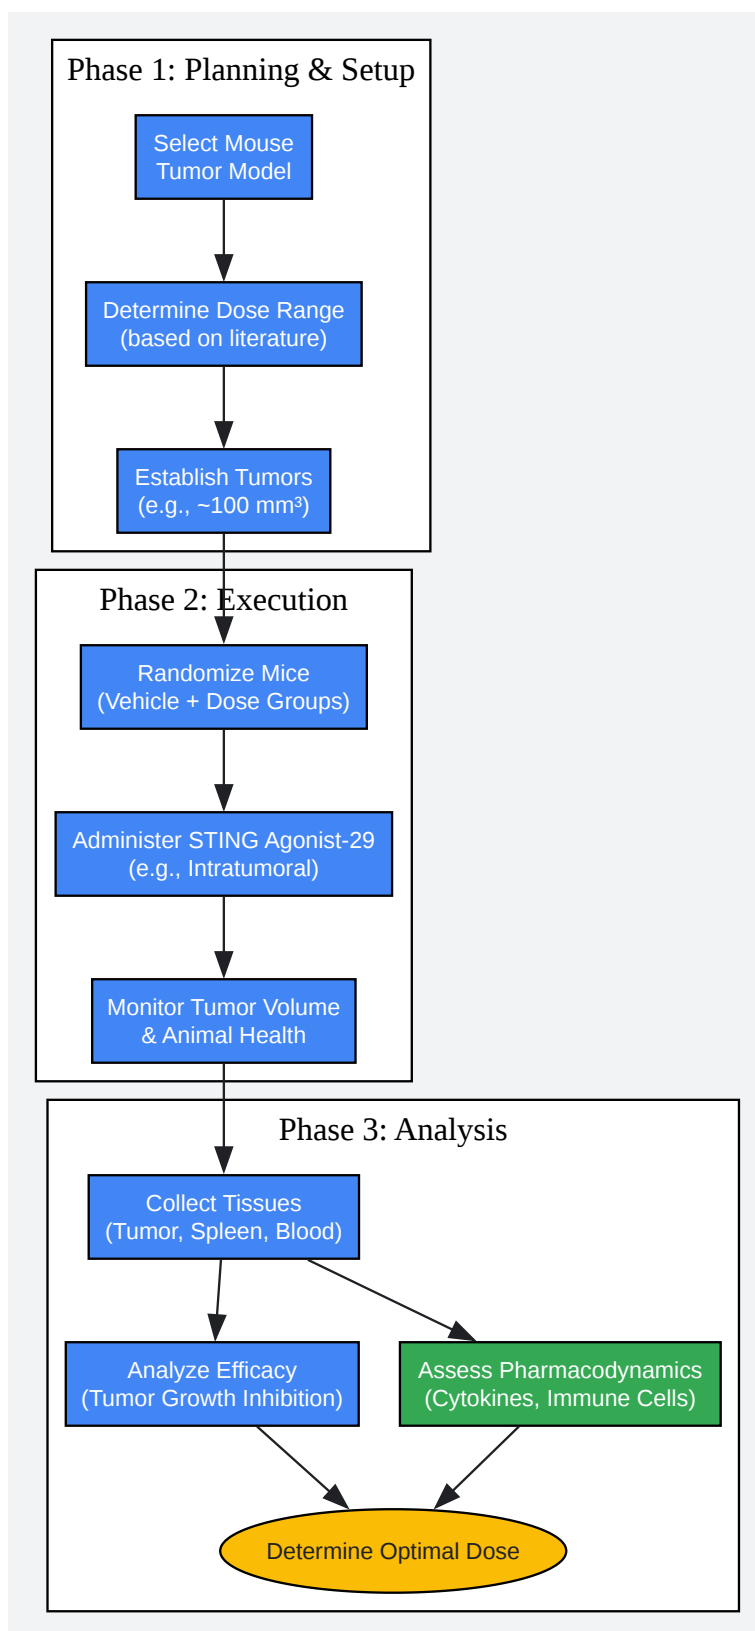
Phase 1: Planning & Setup

Select Mouse Tumor Model

Determine Dose Range (based on literature)

Establish Tumors (e.g., ~100 mm³)

Phase 2: Execution

Randomize Mice (Vehicle + Dose Groups)

Administer STING Agonist-29 (e.g., Intratumoral)

Monitor Tumor Volume & Animal Health

Phase 3: Analysis

Collect Tissues (Tumor, Spleen, Blood)

Analyze Efficacy (Tumor Growth Inhibition)

Assess Pharmacodynamics (Cytokines, Immune Cells)

Determine Optimal Dose